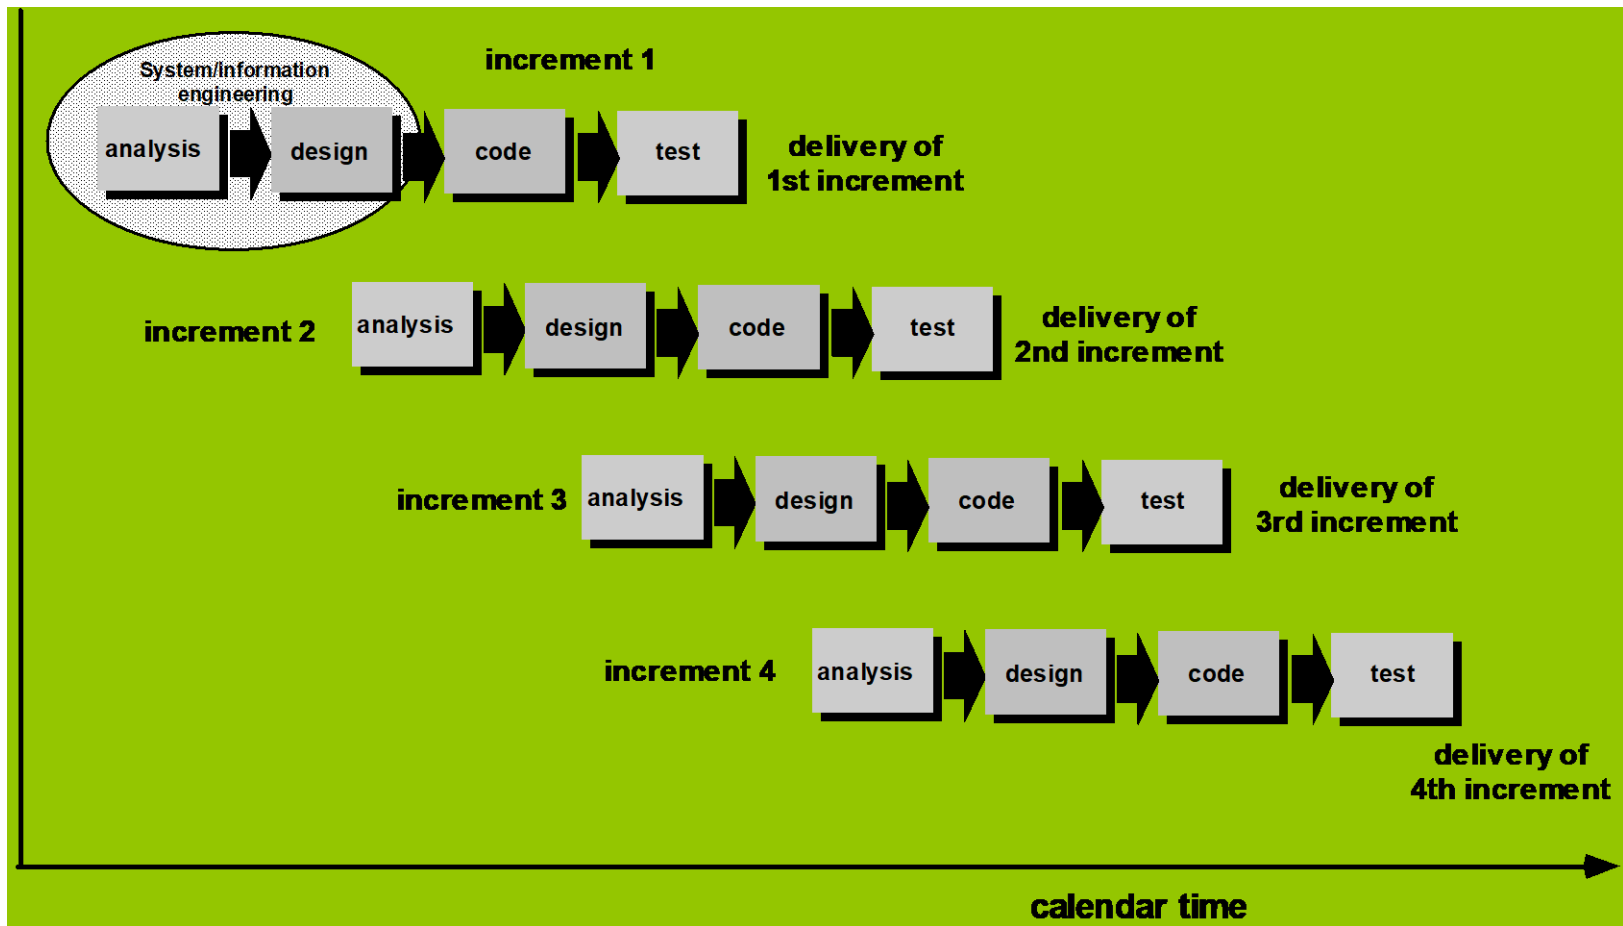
System/information engineering

increment 1

analysis design code test

delivery of 1st increment

increment 2 analysis design code test

delivery of 2nd increment

increment 3 analysis design code test

delivery of 3rd increment

increment 4 analysis design code test

delivery of 4th increment

calendar time